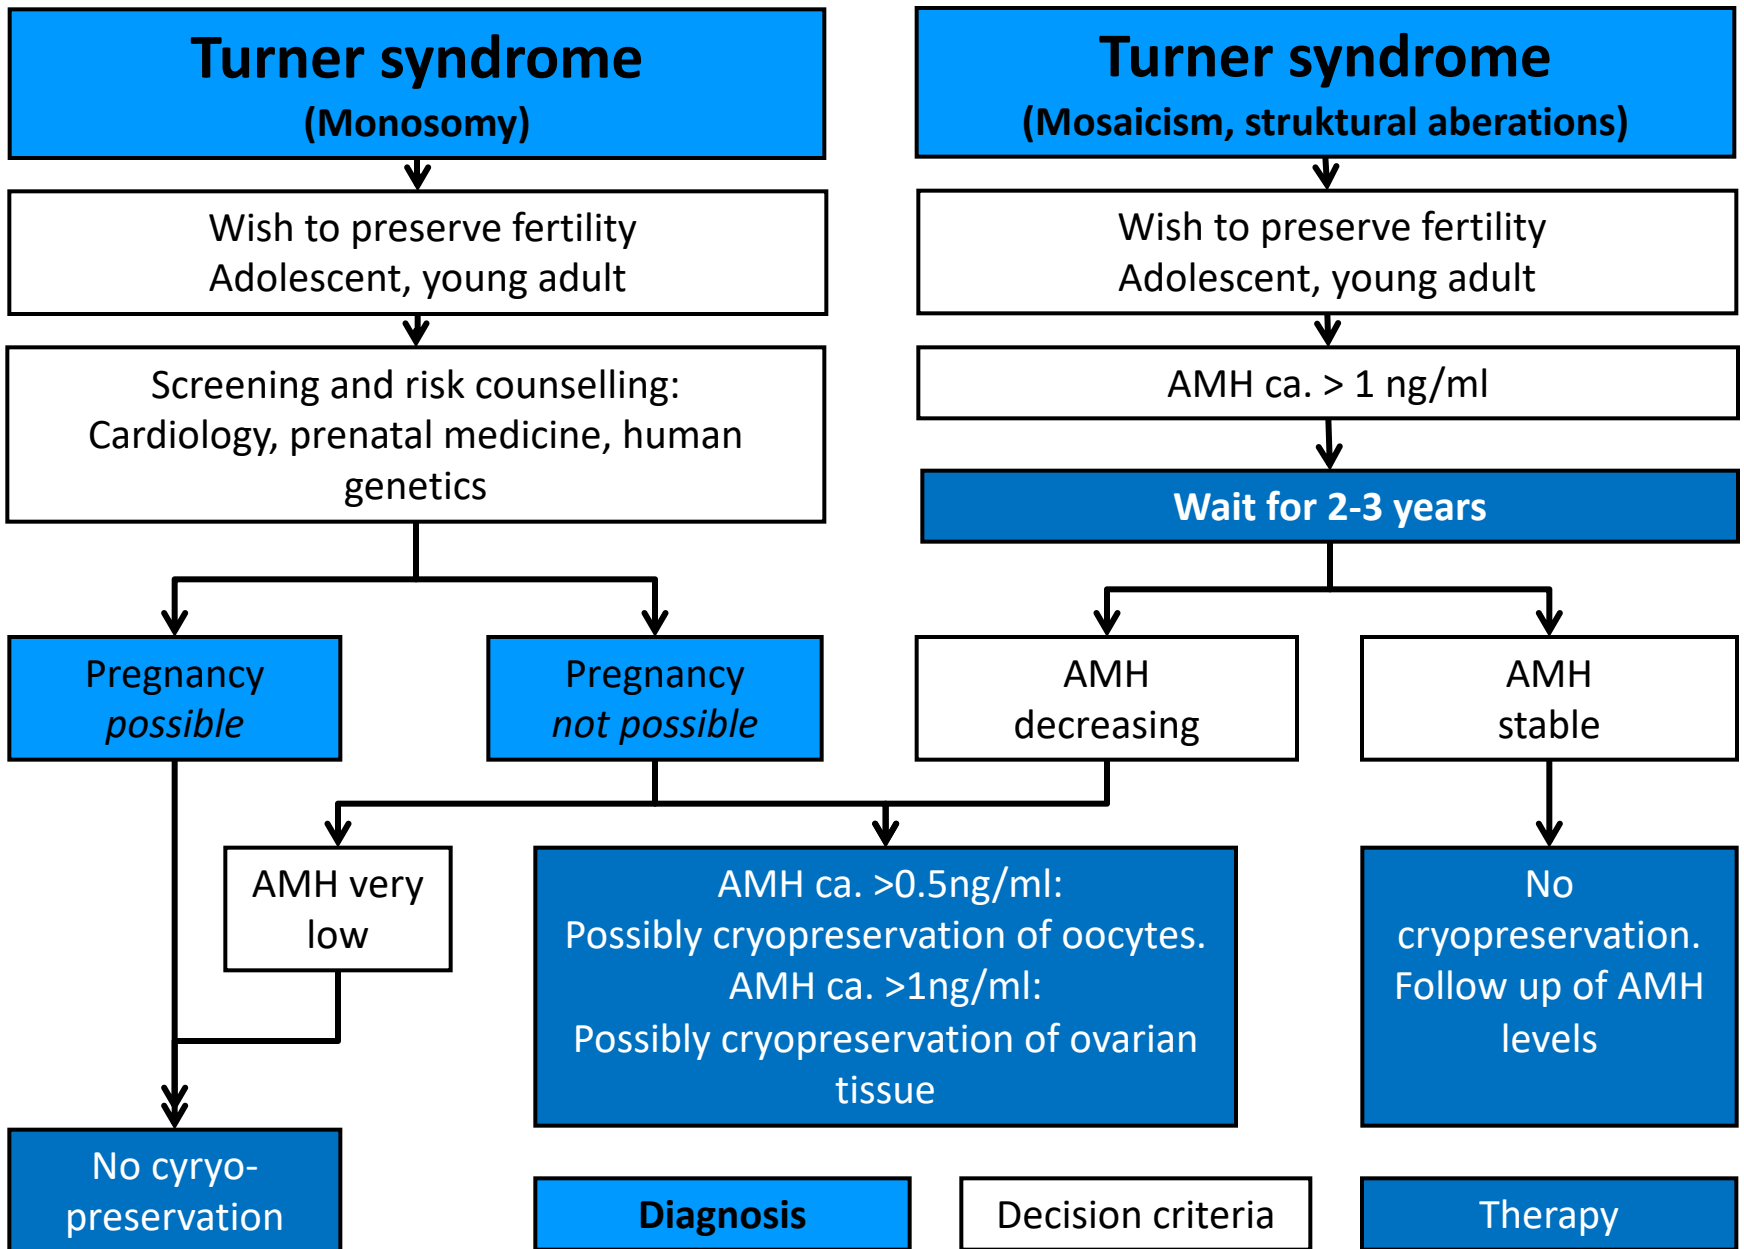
Turner syndrome
(Monosomy)

Wish to preserve fertility
Adolescent, young adult

Screening and risk counselling:
Cardiology, prenatal medicine, human genetics

Pregnancy
possible

Pregnancy
not possible

AMH very low

No cyryo-preservation

Turner syndrome
(Mosaicism, struktural aberations)

Wish to preserve fertility
Adolescent, young adult

AMH ca. > 1 ng/ml

Wait for 2-3 years

AMH
decreasing

AMH
stable

AMH ca. >0.5ng/ml:
Possibly cryopreservation of oocytes.
AMH ca. >1ng/ml:
Possibly cryopreservation of ovarian tissue

No cryopreservation.
Follow up of AMH levels

Diagnosis

Decision criteria

Therapy